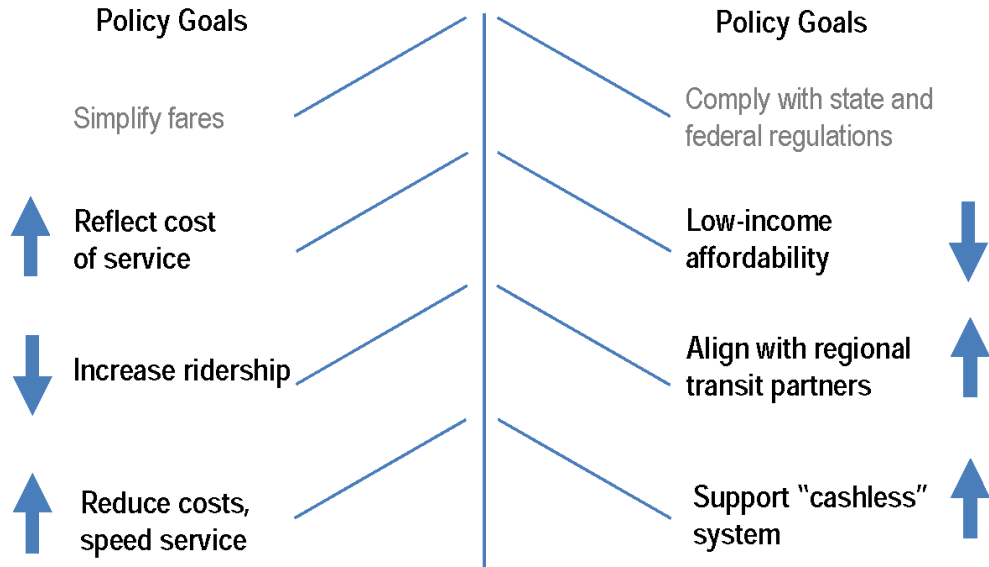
Policy Goals

Simplify fares

Reflect cost of service

Increase ridership

Reduce costs, speed service

Policy Goals

Comply with state and federal regulations

Low-income affordability

Align with regional transit partners

Support "cashless" system